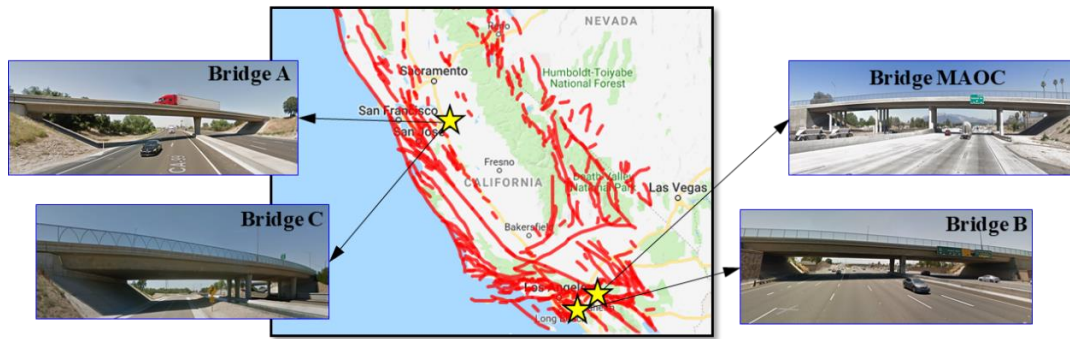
Bridge A

Bridge C

NEVADA

Reno

Sacramento

Humboldt-Toiyabe National Forest

San Francisco

San Jose

Fresno

CALIFORNIA

Death Valley National Park

Las Vegas

Bakersfield

Los Angeles

Long Beach

Bridge MAOC

Bridge B